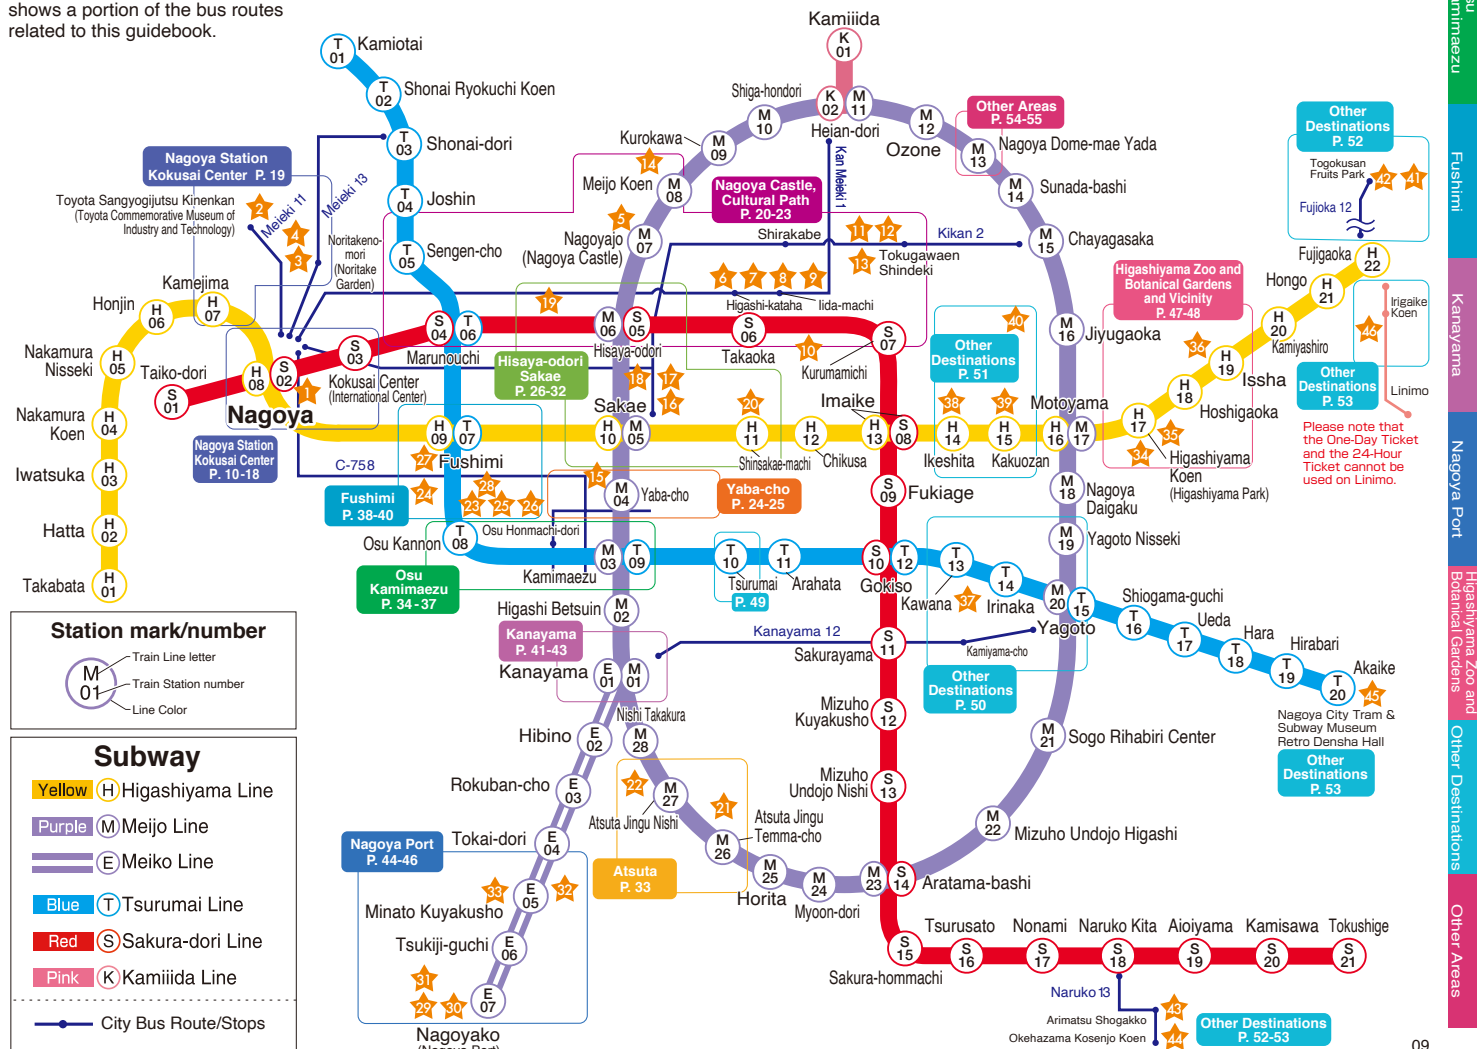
shows a portion of the bus routes related to this guidebook.

Kamiotai
T 01
T 02 Shonai Ryokuchi Koen
T 03 Shonai-dori
T 04 Joshin
T 05 Sengen-cho
Nagoya Station Kokusai Center P. 19
Toyota Sangyogijutsu Kinenkan (Toyota Commemorative Museum of Industry and Technology)
Meieki 11
Meieki 13
Noritakeno-mori (Noritake Garden)
Kamejima
Honjin
H 06
H 07
Nakamura Nisseki
H 05
Taiko-dori
H 08
S 02
S 01
S 03
S 04
T 06
Marunouchi
Kokusai Center (International Center)
Nagoya
Nagoya Station Kokusai Center P. 10-18
Nakamura Koen
H 04
Iwatsuka
H 03
Hatta
H 02
Takabata
H 01
Kamiiida
K 01
K 02
M 11
Shiga-hondori
M 10
Heian-dori
Kan Meieki 1
M 12
Ozone
Other Areas P. 54-55
M 13
Nagoya Dome-mae Yada
M 14
Sunada-bashi
M 15
Chayagasaka
Kurokawa
M 09
Meijo Koen
M 08
Nagoya Castle, Cultural Path P. 20-23
Shirakabe
Kikan 2
Tokugawaen Shindeki
Nagoyajo (Nagoya Castle)
M 07
Higashi-kataha
Iida-machi
M 06
S 05
S 06
S 07
Hisaya-odori
Hisaya-odori Sakae P. 26-32
Takaoka
Kurumamichi
Sakae
H 09
T 07
Fushimi
H 10
M 05
H 11
H 12
H 13
S 08
Imaike
Shinsakae-machi
Chikusa
C-758
Fushimi P. 38-40
M 04
Yaba-cho
Yaba-cho P. 24-25
S 09
Fukiage
Osu Kannon
T 08
Osu Honmachi-dori
M 03
T 09
Kamimaezu
Osu Kamimaezu P. 34-37
T 10
T 11
Tsurumai
Arahata
P. 49
S 10
T 12
Gokiso
T 13
Kawana
T 14
Irinaka
M 20
T 15
Yagoto
Higashi Betsuin
M 02
Kanayama P. 41-43
Kanayama
E 01
M 01
Kanayama 12
S 11
Sakurayama
Kamiyama-cho
Other Destinations P. 50
Nishi Takakura
Hibino
E 02
M 28
Mizuho Kuyakusho
S 12
Rokuban-cho
E 03
M 27
Atsuta Jingu Nishi
Atsuta Jingu Temma-cho
M 26
Mizuho Undojo Nishi
S 13
Nagoya Port P. 44-46
Tokai-dori
E 04
Atsuta P. 33
M 25
Horita
M 24
Myoon-dori
M 23
S 14
Aratama-bashi
Minato Kuyakusho
E 05
Tsukiji-guchi
E 06
E 07
Nagoyako
Other Destinations P. 51
H 14
Ikeshita
H 15
Kakuozan
H 16
M 17
Motoyama
M 16
Jiyugaoka
M 18
Nagoya Daigaku
M 19
Yagoto Nisseki
Higashiyama Zoo and Botanical Gardens and Vicinity P. 47-48
H 17
Hoshigaoka
H 18
Higashiyama Koen (Higashiyama Park)
H 19
Issha
H 20
Kamiyashiro
Hongo
H 21
Fujigaoka
H 22
Other Destinations P. 52
Togokusan Fruits Park
Fujioka 12
Irigaike Koen
Other Destinations P. 53
Linimo
Please note that the One-Day Ticket and the 24-Hour Ticket cannot be used on Linimo.
Shiogama-guchi
T 16
Ueda
T 17
Hara
T 18
Hirabari
T 19
Akaike
T 20
Nagoya City Tram & Subway Museum Retro Densha Hall
Other Destinations P. 53
M 21
Sogo Rihabiri Center
M 22
Mizuho Undojo Higashi
Tsurusato
Nonami
Naruko Kita
Aioiyama
Kamisawa
Tokushige
S 15
S 16
S 17
S 18
S 19
S 20
S 21
Sakura-hommachi
Naruko 13
Arimatsu Shogakko
Okehazama Kosenjo Koen
Other Destinations P. 52-53

Station mark/number
M 01
Train Line letter
Train Station number
Line Color

Subway
Yellow H Higashiyama Line
Purple M Meijo Line
E Meiko Line
Blue T Tsurumai Line
Red S Sakura-dori Line
Pink K Kamiiida Line
City Bus Route/Stops

Fushimi
Kanayama
Nagoya Port
Higashiyama Zoo and Botanical Gardens
Other Destinations
Other Areas
09